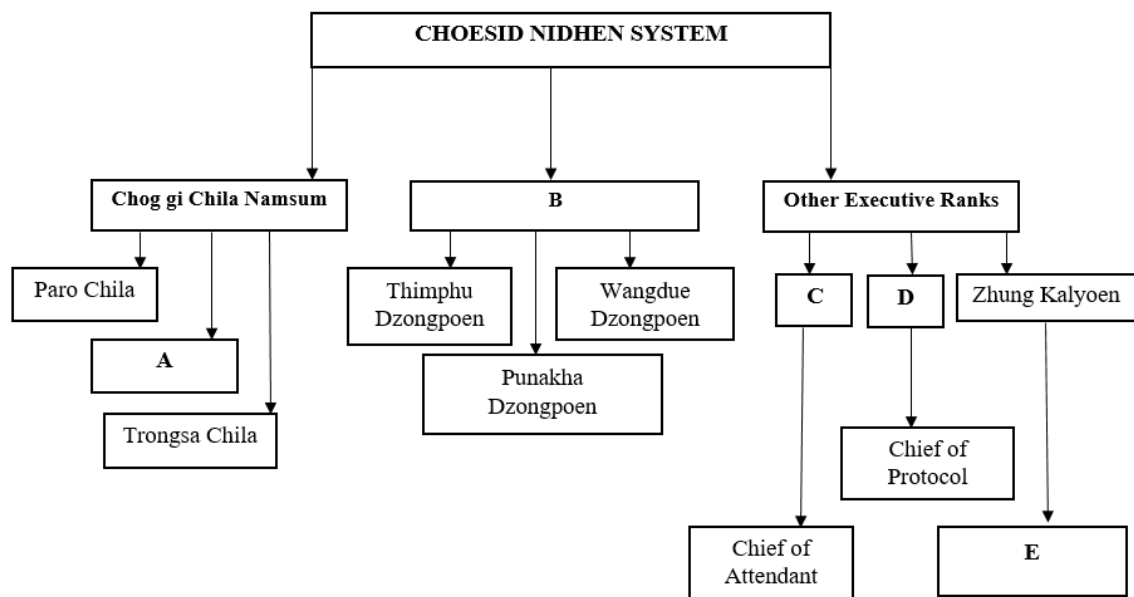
CHOESID NIDHEN SYSTEM

Chog gi Chila Namsum

Paro Chila

A

Trongsa Chila

B

Thimphu Dzongpoen

Punakha Dzongpoen

Wangdue Dzongpoen

Other Executive Ranks

C

D

Zhung Kalyoen

Chief of Protocol

Chief of Attendant

E